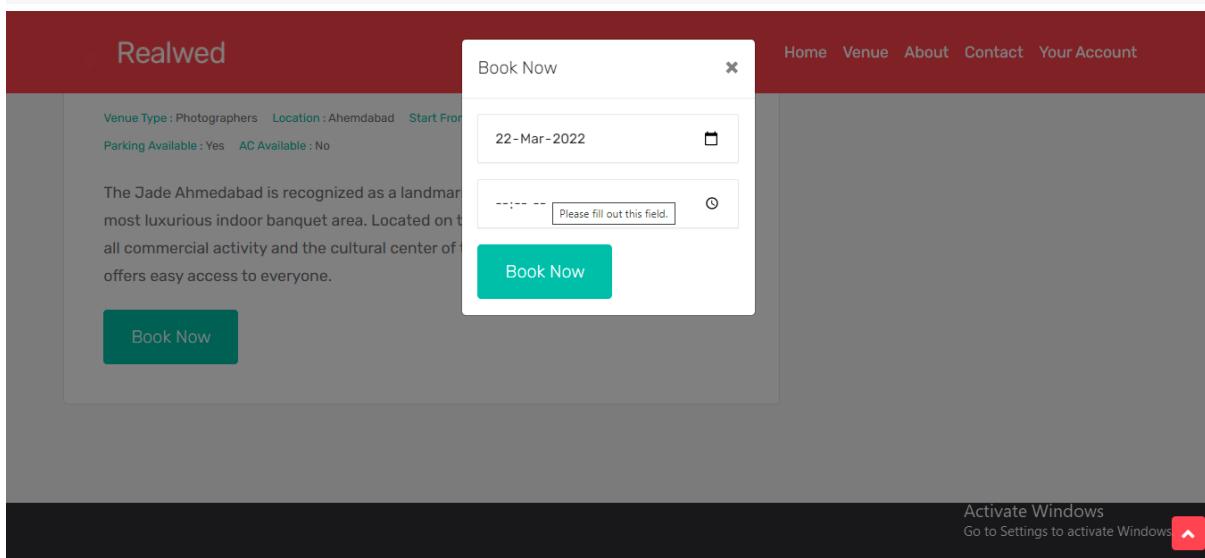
Realwed

Book Now ×

Home Venue About Contact Your Account

Venue Type : Photographers Location : Ahemdabad Start Fro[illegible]

Parking Available : Yes AC Available : No

The Jade Ahmedabad is recognized as a landmar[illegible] most luxurious indoor banquet area. Located on t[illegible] all commercial activity and the cultural center of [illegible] offers easy access to everyone.

Book Now

22-Mar-2022

--:-- --

Please fill out this field.

Book Now

Activate Windows
Go to Settings to activate Windows.